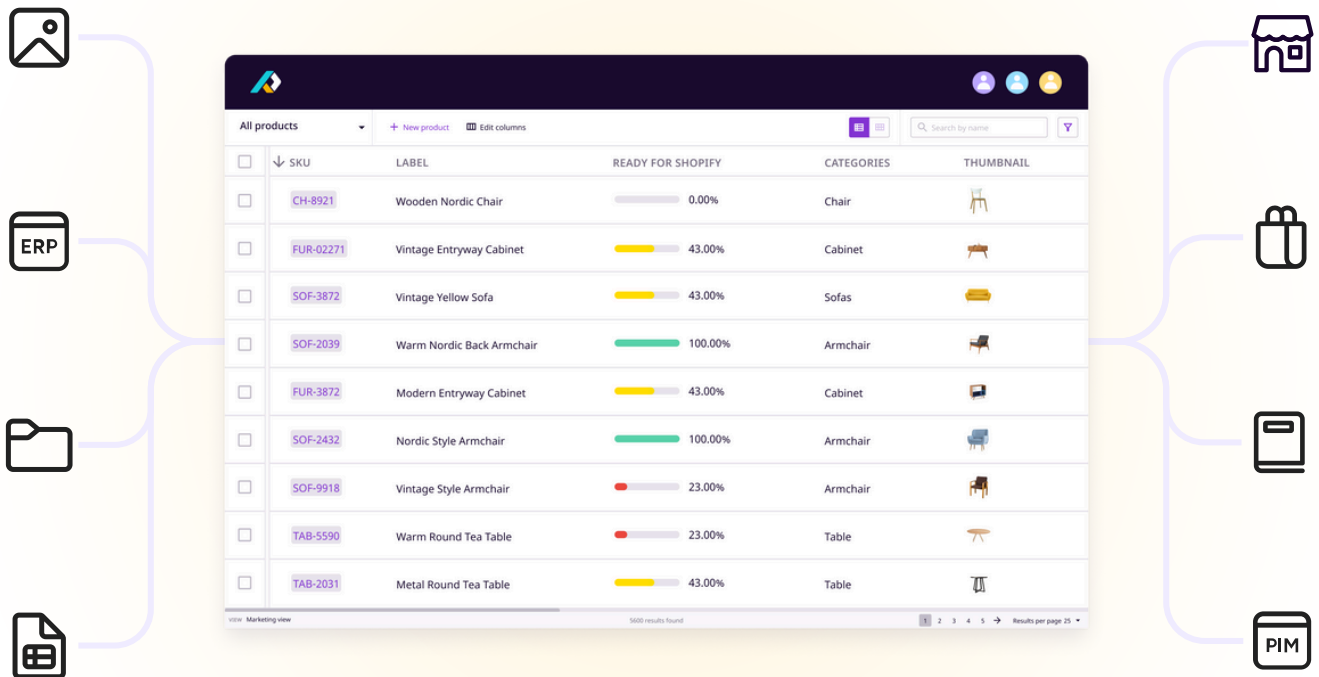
ERP

PIM

All products

+ New product

Edit columns

Search by name

| SKU | LABEL | READY FOR SHOPIFY | CATEGORIES | THUMBNAIL |
|---|---|---|---|---|
| CH-8921 | Wooden Nordic Chair | 0.00% | Chair | |
| FUR-02271 | Vintage Entryway Cabinet | 43.00% | Cabinet | |
| SOF-3872 | Vintage Yellow Sofa | 43.00% | Sofas | |
| SOF-2039 | Warm Nordic Back Armchair | 100.00% | Armchair | |
| FUR-3872 | Modern Entryway Cabinet | 43.00% | Cabinet | |
| SOF-2432 | Nordic Style Armchair | 100.00% | Armchair | |
| SOF-9918 | Vintage Style Armchair | 23.00% | Armchair | |
| TAB-5590 | Warm Round Tea Table | 23.00% | Table | |
| TAB-2031 | Metal Round Tea Table | 43.00% | Table | |

VIEW Marketing view

5600 results found

1 2 3 4 5

Results per page 25